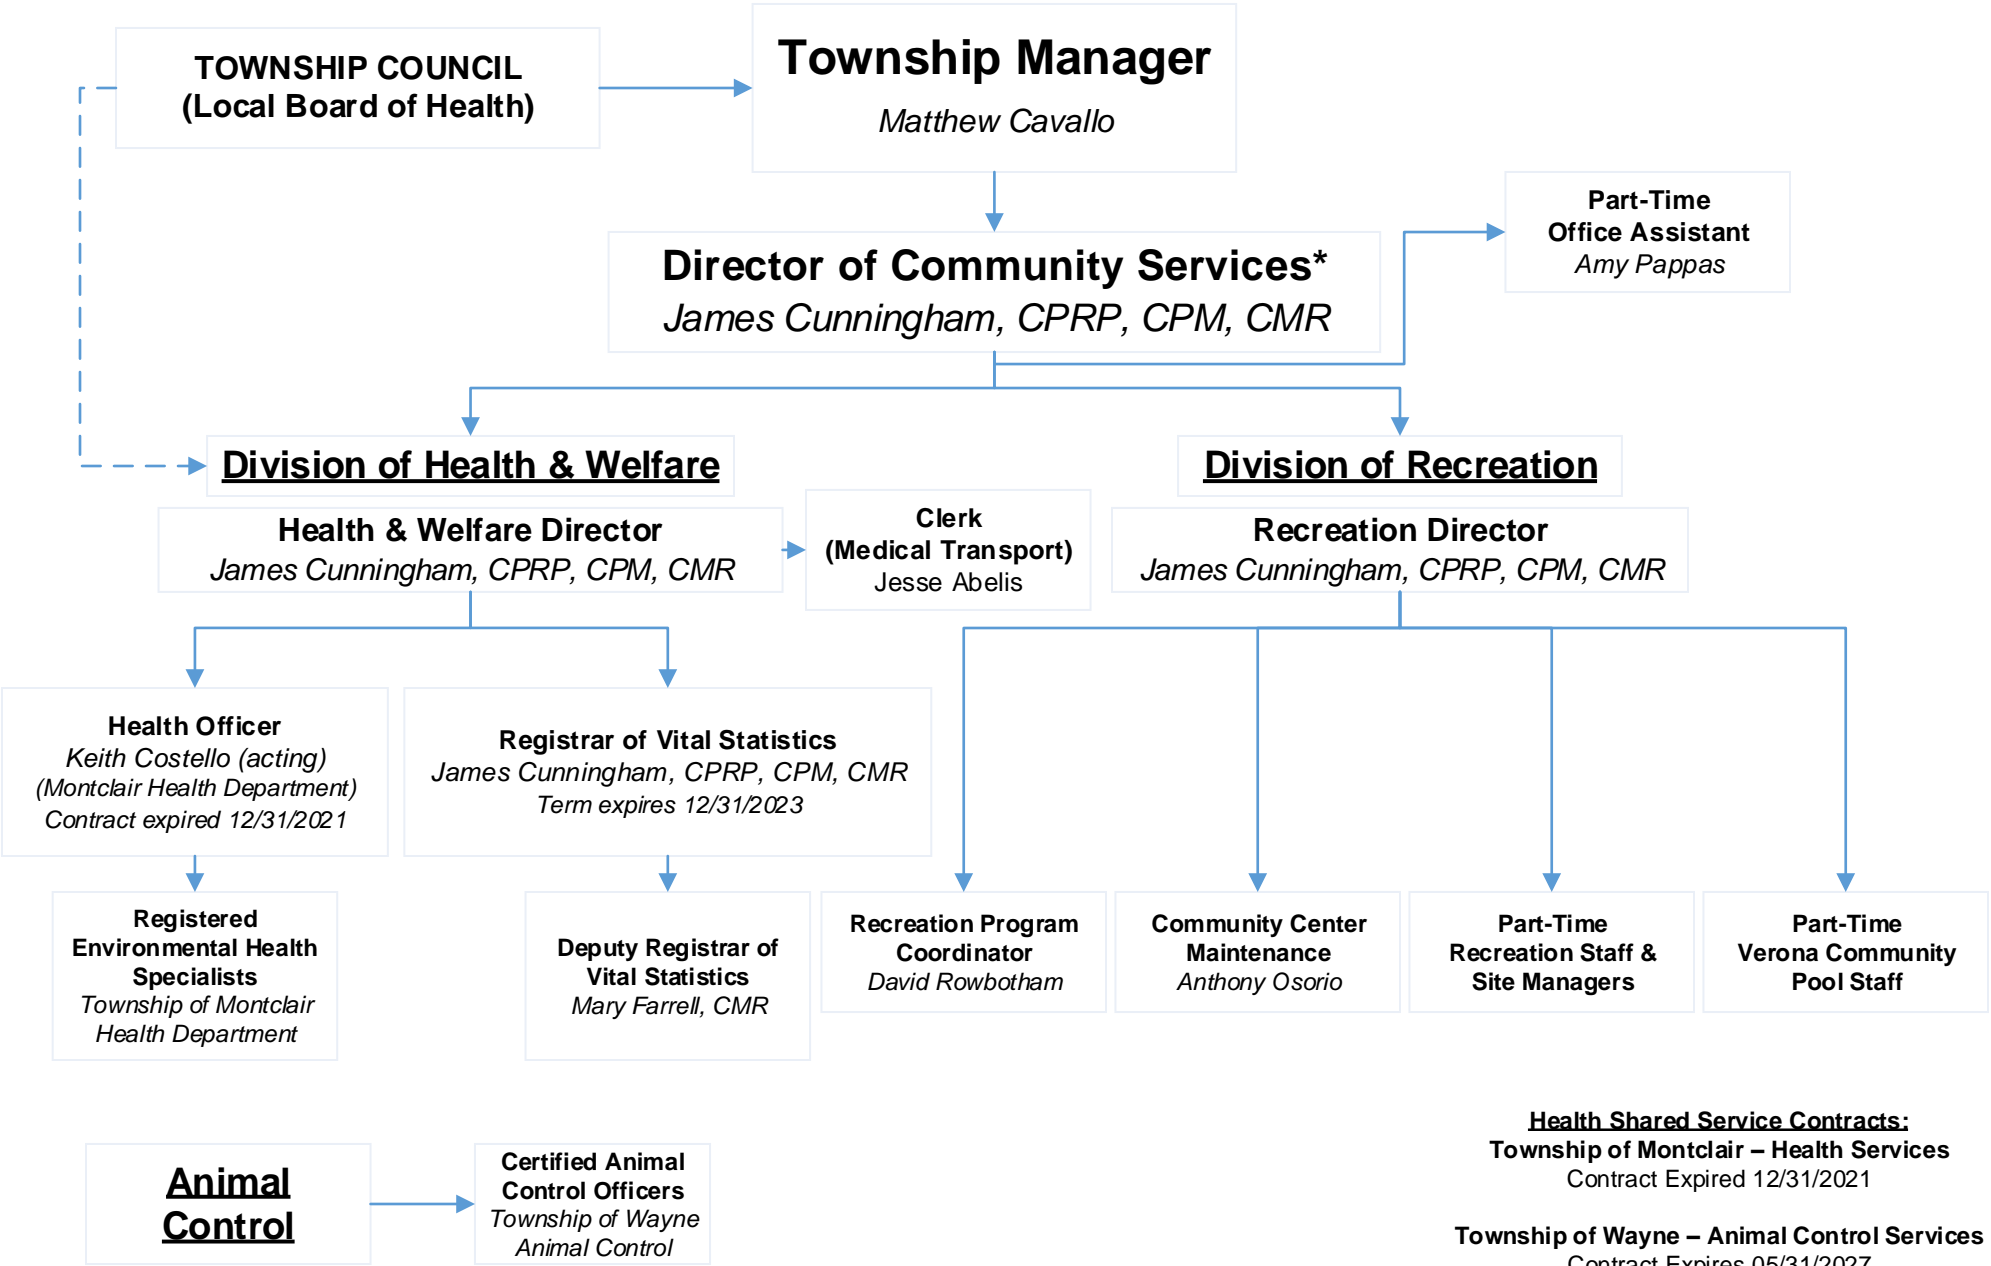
TOWNSHIP COUNCIL
(Local Board of Health)

Township Manager
Matthew Cavallo

Part-Time
Office Assistant
Amy Pappas

Director of Community Services*
James Cunningham, CPRP, CPM, CMR

Division of Health & Welfare

Division of Recreation

Health & Welfare Director
James Cunningham, CPRP, CPM, CMR

Clerk
(Medical Transport)
Jesse Abelis

Recreation Director
James Cunningham, CPRP, CPM, CMR

Health Officer
Keith Costello (acting)
(Montclair Health Department)
Contract expired 12/31/2021

Registrar of Vital Statistics
James Cunningham, CPRP, CPM, CMR
Term expires 12/31/2023

Registered
Environmental Health
Specialists
Township of Montclair
Health Department

Deputy Registrar of
Vital Statistics
Mary Farrell, CMR

Recreation Program
Coordinator
David Rowbotham

Community Center
Maintenance
Anthony Osorio

Part-Time
Recreation Staff &
Site Managers

Part-Time
Verona Community
Pool Staff

Animal Control

Certified Animal
Control Officers
Township of Wayne
Animal Control

Health Shared Service Contracts:
Township of Montclair – Health Services
Contract Expired 12/31/2021

Township of Wayne – Animal Control Services
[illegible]